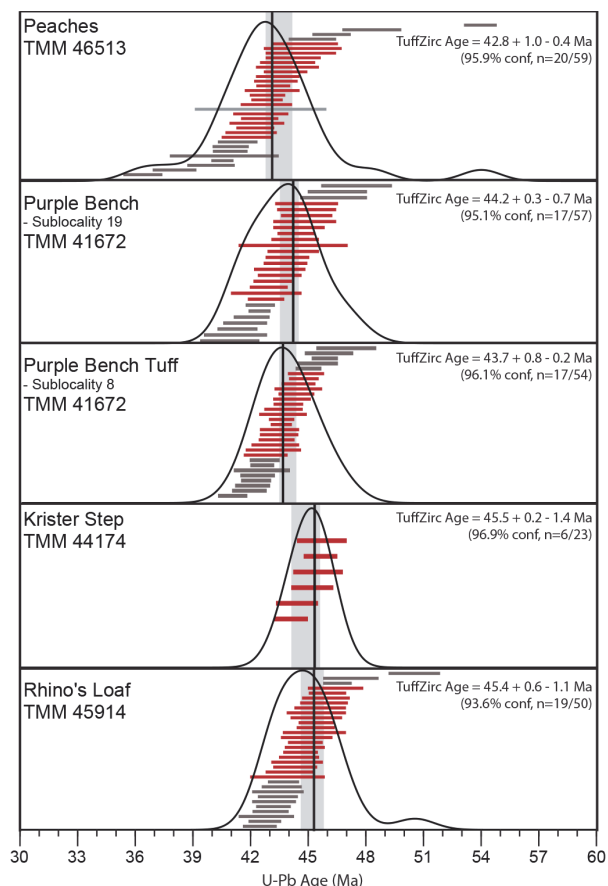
Peaches
TMM 46513

TuffZirc Age = 42.8 + 1.0 - 0.4 Ma
(95.9% conf, n=20/59)

Purple Bench
- Sublocality 19
TMM 41672

TuffZirc Age = 44.2 + 0.3 - 0.7 Ma
(95.1% conf, n=17/57)

Purple Bench Tuff
- Sublocality 8
TMM 41672

TuffZirc Age = 43.7 + 0.8 - 0.2 Ma
(96.1% conf, n=17/54)

Krister Step
TMM 44174

TuffZirc Age = 45.5 + 0.2 - 1.4 Ma
(96.9% conf, n=6/23)

Rhino's Loaf
TMM 45914

TuffZirc Age = 45.4 + 0.6 - 1.1 Ma
(93.6% conf, n=19/50)

30 33 36 39 42 45 48 51 54 57 60
U-Pb Age (Ma)